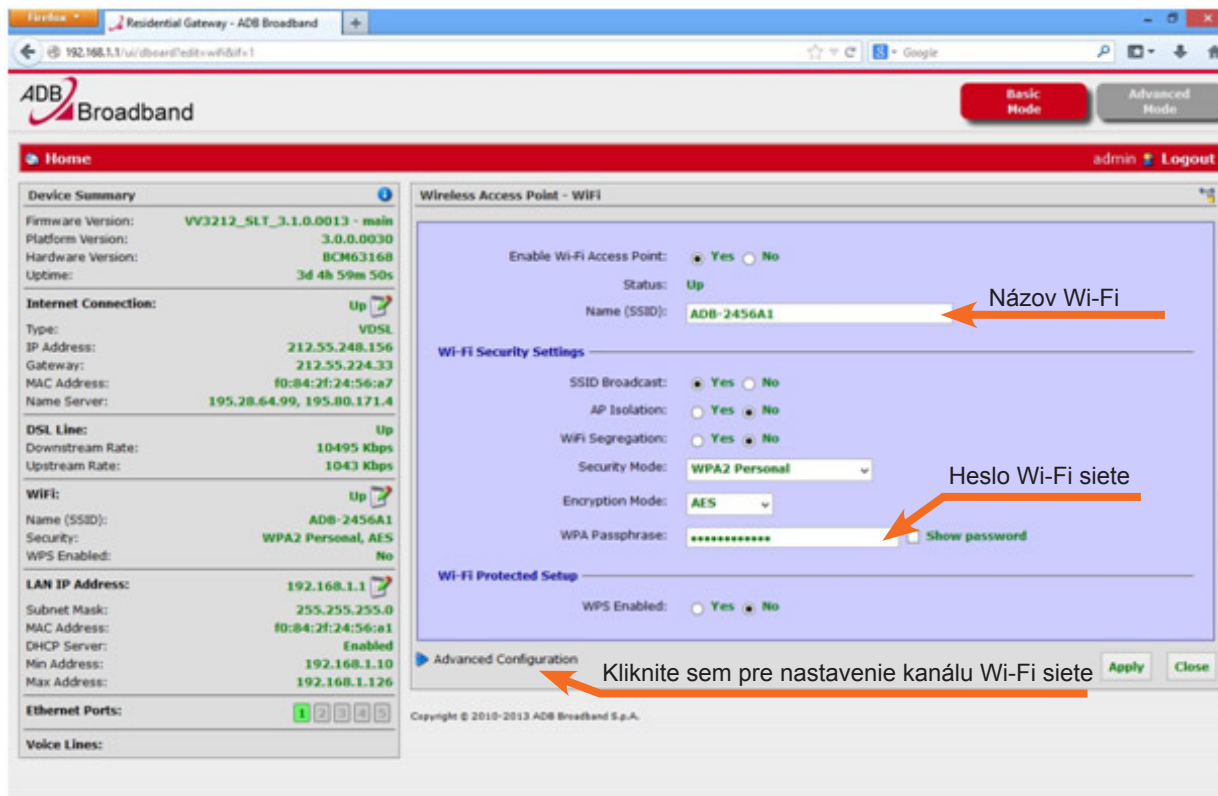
Firefox
Residential Gateway - ADB Broadband
+
192.168.1.1/ui/dboard?edit=wifi&if=1
Google

ADB Broadband
Basic Mode
Advanced Mode

Home
admin Logout

Device Summary
Firmware Version: VV3212_SLT_3.1.0.0013 - main
Platform Version: 3.0.0.0030
Hardware Version: BCM63168
Uptime: 3d 4h 59m 50s

Internet Connection: Up
Type: VDSL
IP Address: 212.55.248.156
Gateway: 212.55.224.33
MAC Address: f0:84:2f:24:56:a7
Name Server: 195.28.64.99, 195.80.171.4

DSL Line: Up
Downstream Rate: 10495 Kbps
Upstream Rate: 1043 Kbps

WiFi: Up
Name (SSID): ADB-2456A1
Security: WPA2 Personal, AES
WPS Enabled: No

LAN IP Address: 192.168.1.1
Subnet Mask: 255.255.255.0
MAC Address: f0:84:2f:24:56:a1
DHCP Server: Enabled
Min Address: 192.168.1.10
Max Address: 192.168.1.126

Ethernet Ports: 1 2 3 4 5

Voice Lines:

Wireless Access Point - WiFi

Enable Wi-Fi Access Point: Yes No
Status: Up
Name (SSID): ADB-2456A1
Názov Wi-Fi

Wi-Fi Security Settings
SSID Broadcast: Yes No
AP Isolation: Yes No
WiFi Segregation: Yes No
Security Mode: WPA2 Personal
Heslo Wi-Fi siete
Encryption Mode: AES
WPA Passphrase: •••••••••••••
Show password

Wi-Fi Protected Setup
WPS Enabled: Yes No

Advanced Configuration
Kliknite sem pre nastavenie kanálu Wi-Fi siete
Apply
Close

Copyright © 2010-2013 ADB Broadband S.p.A.